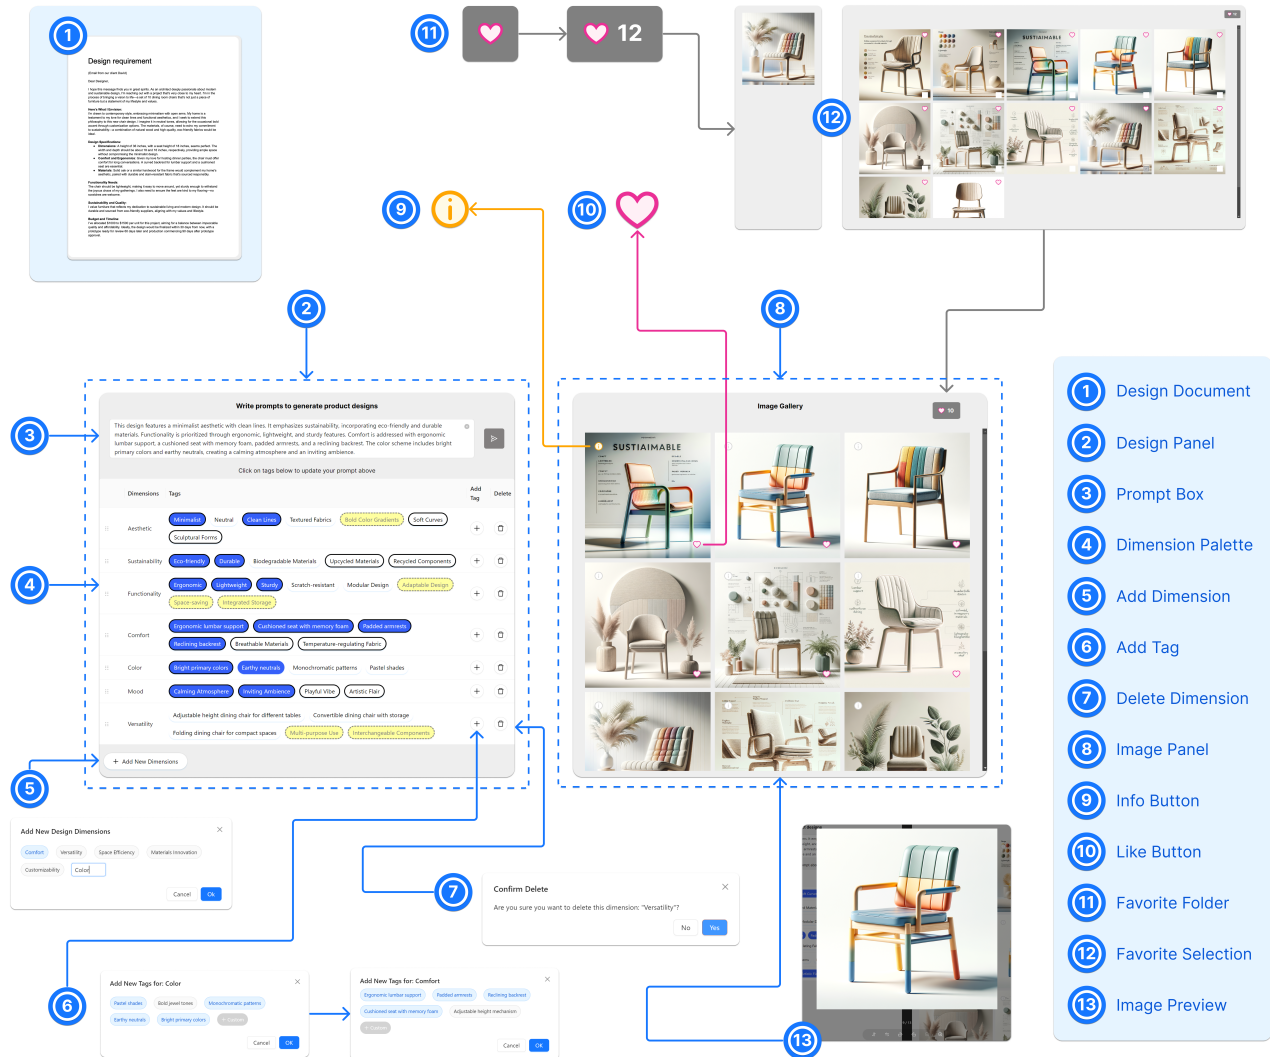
1

Design requirement

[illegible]

11

12

12

9

10

2

Write prompts to generate product designs

3

This design features a minimalist aesthetic with clean lines. It emphasizes sustainability, incorporating eco-friendly and durable materials. Functionality is prioritized through ergonomic, lightweight, and sturdy features. Comfort is enhanced with ergonomic lumbar support, a cushioned seat with memory foam, padded armrests, and a reclining backrest. The color scheme includes bright primary colors and earthy neutrals, creating a calming atmosphere and an inviting ambience.

Click on tags below to update your prompt above

| Dimensions | Tags | Add Tag | Delete |
|---|---|---|---|
| Aesthetic | Minimalist Neutral Clean Lines Textured Fabrics Bold Color Gradients Soft Curves Sculptural Forms | + | |
| Sustainability | Eco-friendly Durable Biodegradable Materials Upcycled Materials Recycled Components | + | |
| Functionality | Ergonomic Lightweight Sturdy Scratch-resistant Modular Design Adaptable Design Space-saving Integrated Storage | + | |
| Comfort | Ergonomic lumbar support Cushioned seat with memory foam Padded armrests Reclining backrest Breathable Materials Temperature-regulating Fabric | + | |
| Color | Bright primary colors Earthy neutrals Monochromatic patterns Pastel shades | + | |
| Mood | Calming Atmosphere Inviting Ambience Playful Vibe Artistic Flair | + | |
| Versatility | Adjustable height dining chair for different tables Convertible dining chair with storage Folding dining chair for compact spaces Multi-purpose Use Interchangeable Components | + | |

4

+ Add New Dimensions

5

Add New Design Dimensions
Comfort Versatility Space Efficiency Materials Innovation Customizability Color
Cancel Ok

8

Image Gallery

SUSTIAIMABLE

7

Confirm Delete
Are you sure you want to delete this dimension: "Versatility"?
No Yes

6

Add New Tags for: Color
Pastel shades Bold jewel tones Monochromatic patterns Earthy neutrals Bright primary colors + Custom
Cancel OK

Add New Tags for: Comfort
Ergonomic lumbar support Padded armrests Reclining backrest Cushioned seat with memory foam Adjustable height mechanism + Custom
Cancel OK

13

1 Design Document
2 Design Panel
3 Prompt Box
4 Dimension Palette
5 Add Dimension
6 Add Tag
7 Delete Dimension
8 Image Panel
9 Info Button
10 Like Button
11 Favorite Folder
12 Favorite Selection
13 Image Preview